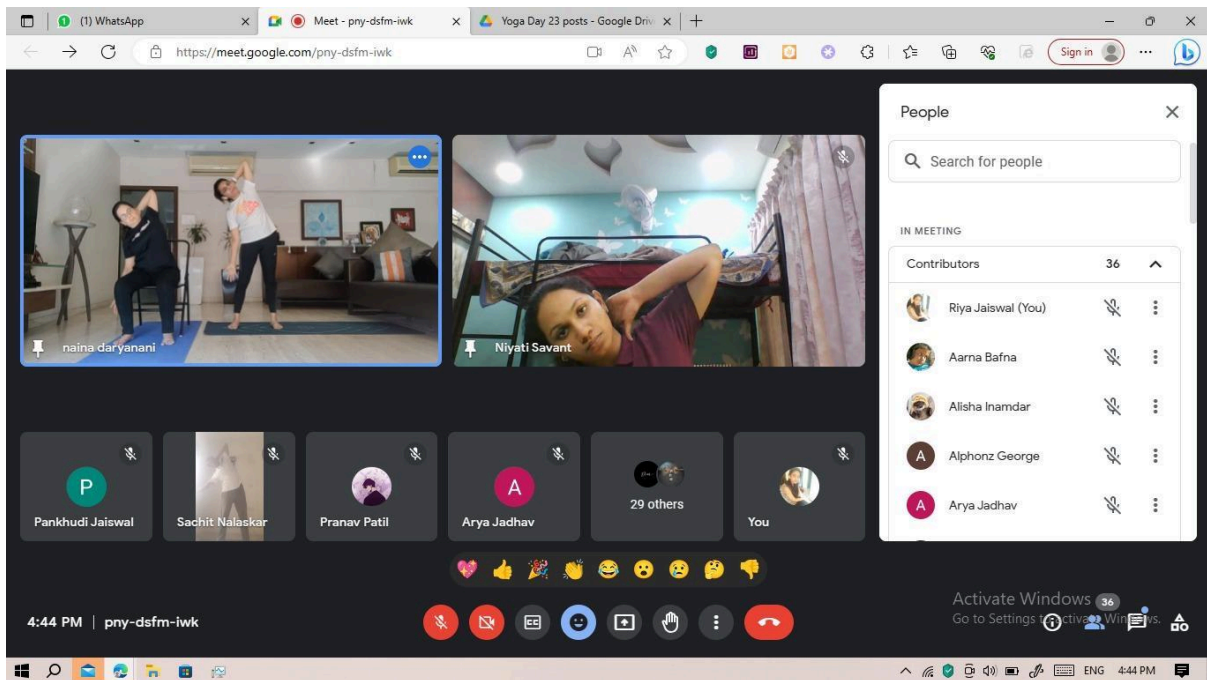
(1) WhatsApp
Meet - pny-dsfm-iwk
Yoga Day 23 posts - Google Driv
https://meet.google.com/pny-dsfm-iwk
Sign in

naina daryanani
Niyati Savant

P
Pankhudi Jaiswal
Sachit Nalaskar
Pranav Patil
A
Arya Jadhav
29 others
You

People
Search for people
IN MEETING
Contributors 36
Riya Jaiswal (You)
Aarna Bafna
Alisha Inamdar
A
Alphonz George
A
Arya Jadhav

4:44 PM | pny-dsfm-iwk

Activate Windows
Go to Settings to activate Windows.
36

ENG 4:44 PM